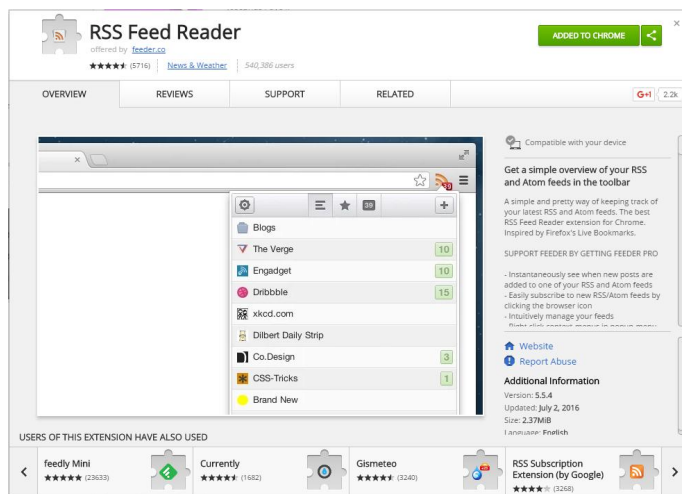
RSS Feed Reader
offered by feeder.co
(5716) News & Weather 540,386 users

ADDED TO CHROME

OVERVIEW REVIEWS SUPPORT RELATED G+1 2.2k

39
Blogs
The Verge 10
Engadget 10
Dribbble 15
xkcd.com
Dilbert Daily Strip
Co.Design 3
CSS-Tricks 1
Brand New

Compatible with your device

Get a simple overview of your RSS and Atom feeds in the toolbar

A simple and pretty way of keeping track of your latest RSS and Atom feeds. The best RSS Feed Reader extension for Chrome. Inspired by Firefox's Live Bookmarks.

SUPPORT FEEDER BY GETTING FEEDER PRO

- Instantaneously see when new posts are added to one of your RSS and Atom feeds
- Easily subscribe to new RSS/Atom feeds by clicking the browser icon
- Intuitively manage your feeds
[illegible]

Website
Report Abuse

Additional Information
Version: 5.5.4
Updated: July 2, 2016
Size: 2.37MiB
Language: English

USERS OF THIS EXTENSION HAVE ALSO USED

feedly Mini (23633)
Currently (1682)
Gismeteo (3240)
RSS Subscription Extension (by Google) (3268)